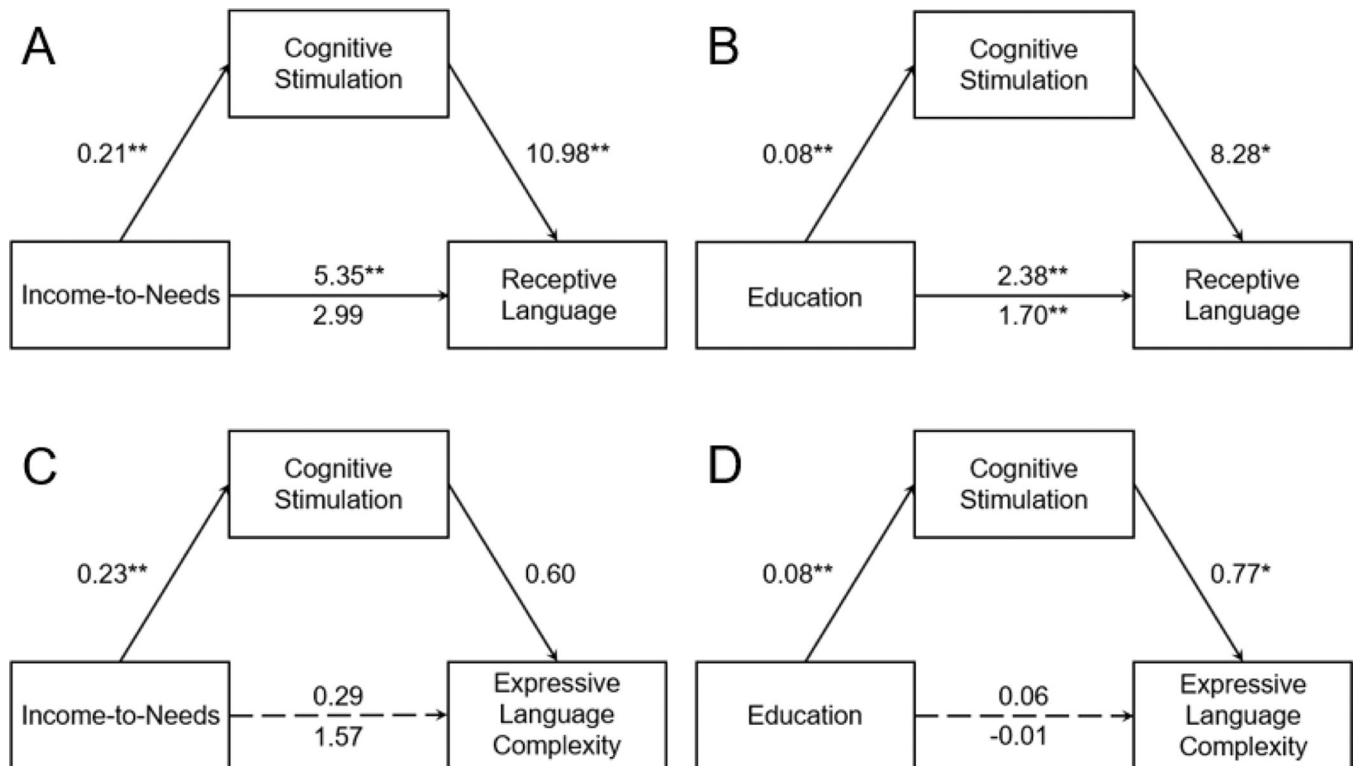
A

Cognitive Stimulation

0.21**

10.98**

Income-to-Needs

5.35**

2.99

Receptive Language

B

Cognitive Stimulation

0.08**

8.28*

Education

2.38**

1.70**

Receptive Language

C

Cognitive Stimulation

0.23**

0.60

Income-to-Needs

0.29

1.57

Expressive Language Complexity

D

Cognitive Stimulation

0.08**

0.77*

Education

0.06

-0.01

Expressive Language Complexity